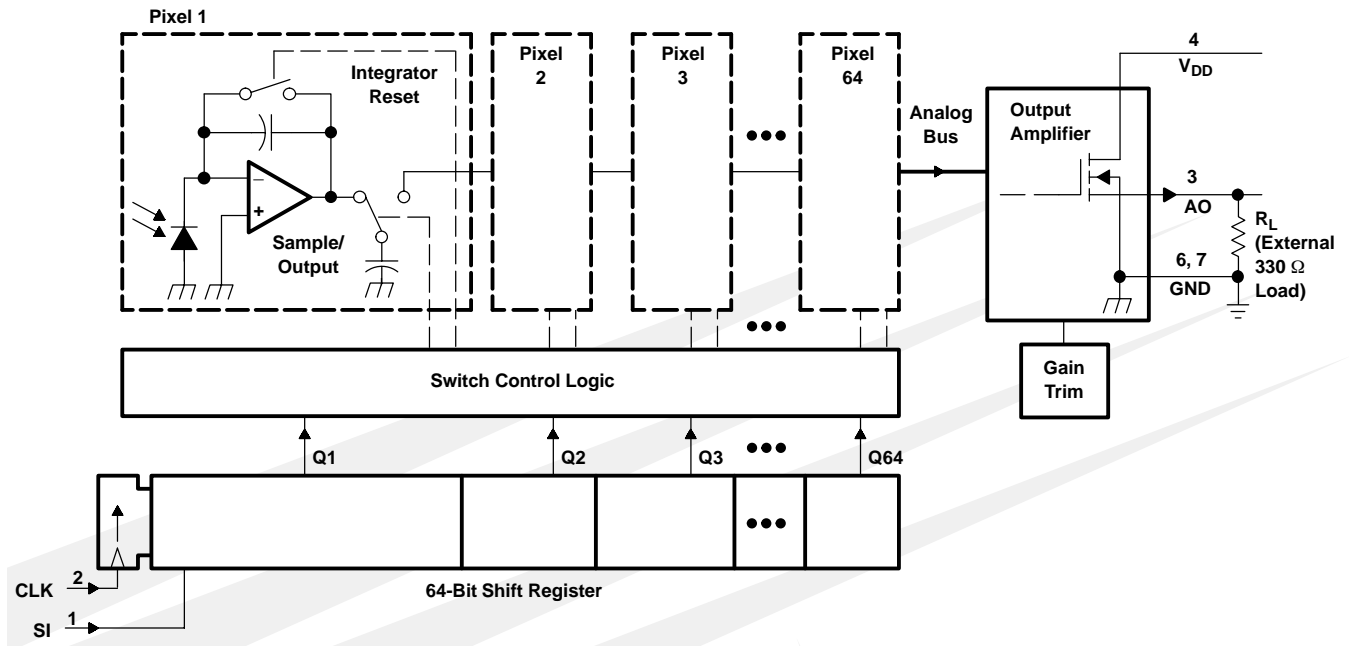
Pixel 1

Integrator Reset

Sample/ Output

Pixel 2

Pixel 3

Pixel 64

Analog Bus

Output Amplifier

4
$V_{DD}$

3
AO

$R_L$ (External 330 $\Omega$ Load)

6, 7
GND

Gain Trim

Switch Control Logic

Q1

Q2

Q3

Q64

CLK 2

SI 1

64-Bit Shift Register